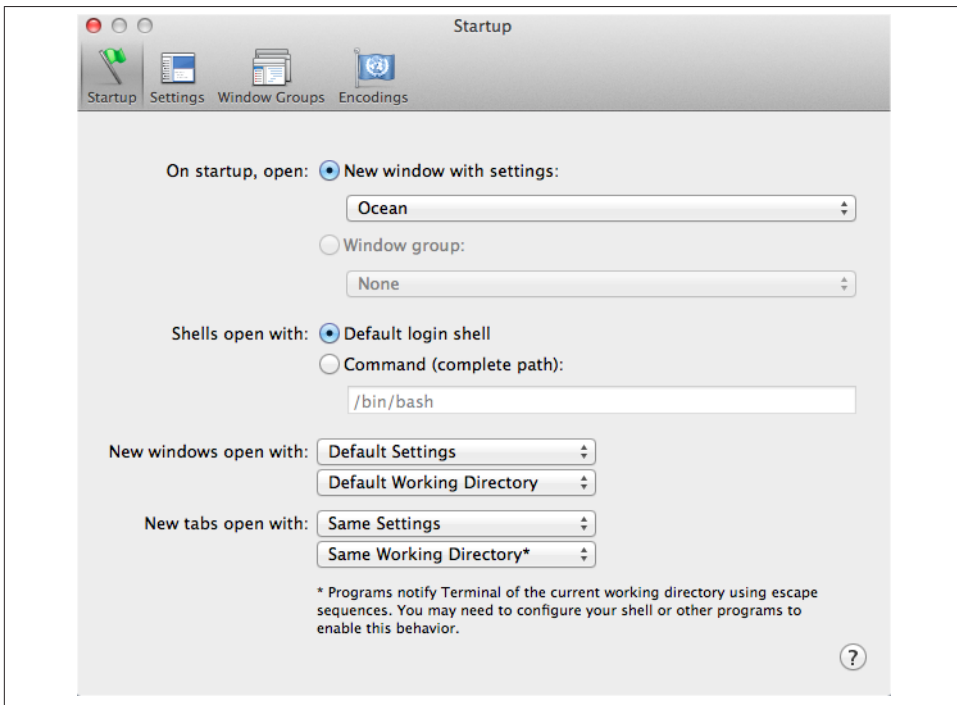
Startup

Startup Settings Window Groups Encodings

On startup, open: New window with settings:

Ocean

Window group:

None

Shells open with: Default login shell

Command (complete path):

/bin/bash

New windows open with: Default Settings

Default Working Directory

New tabs open with: Same Settings

Same Working Directory*

* Programs notify Terminal of the current working directory using escape sequences. You may need to configure your shell or other programs to enable this behavior.

?